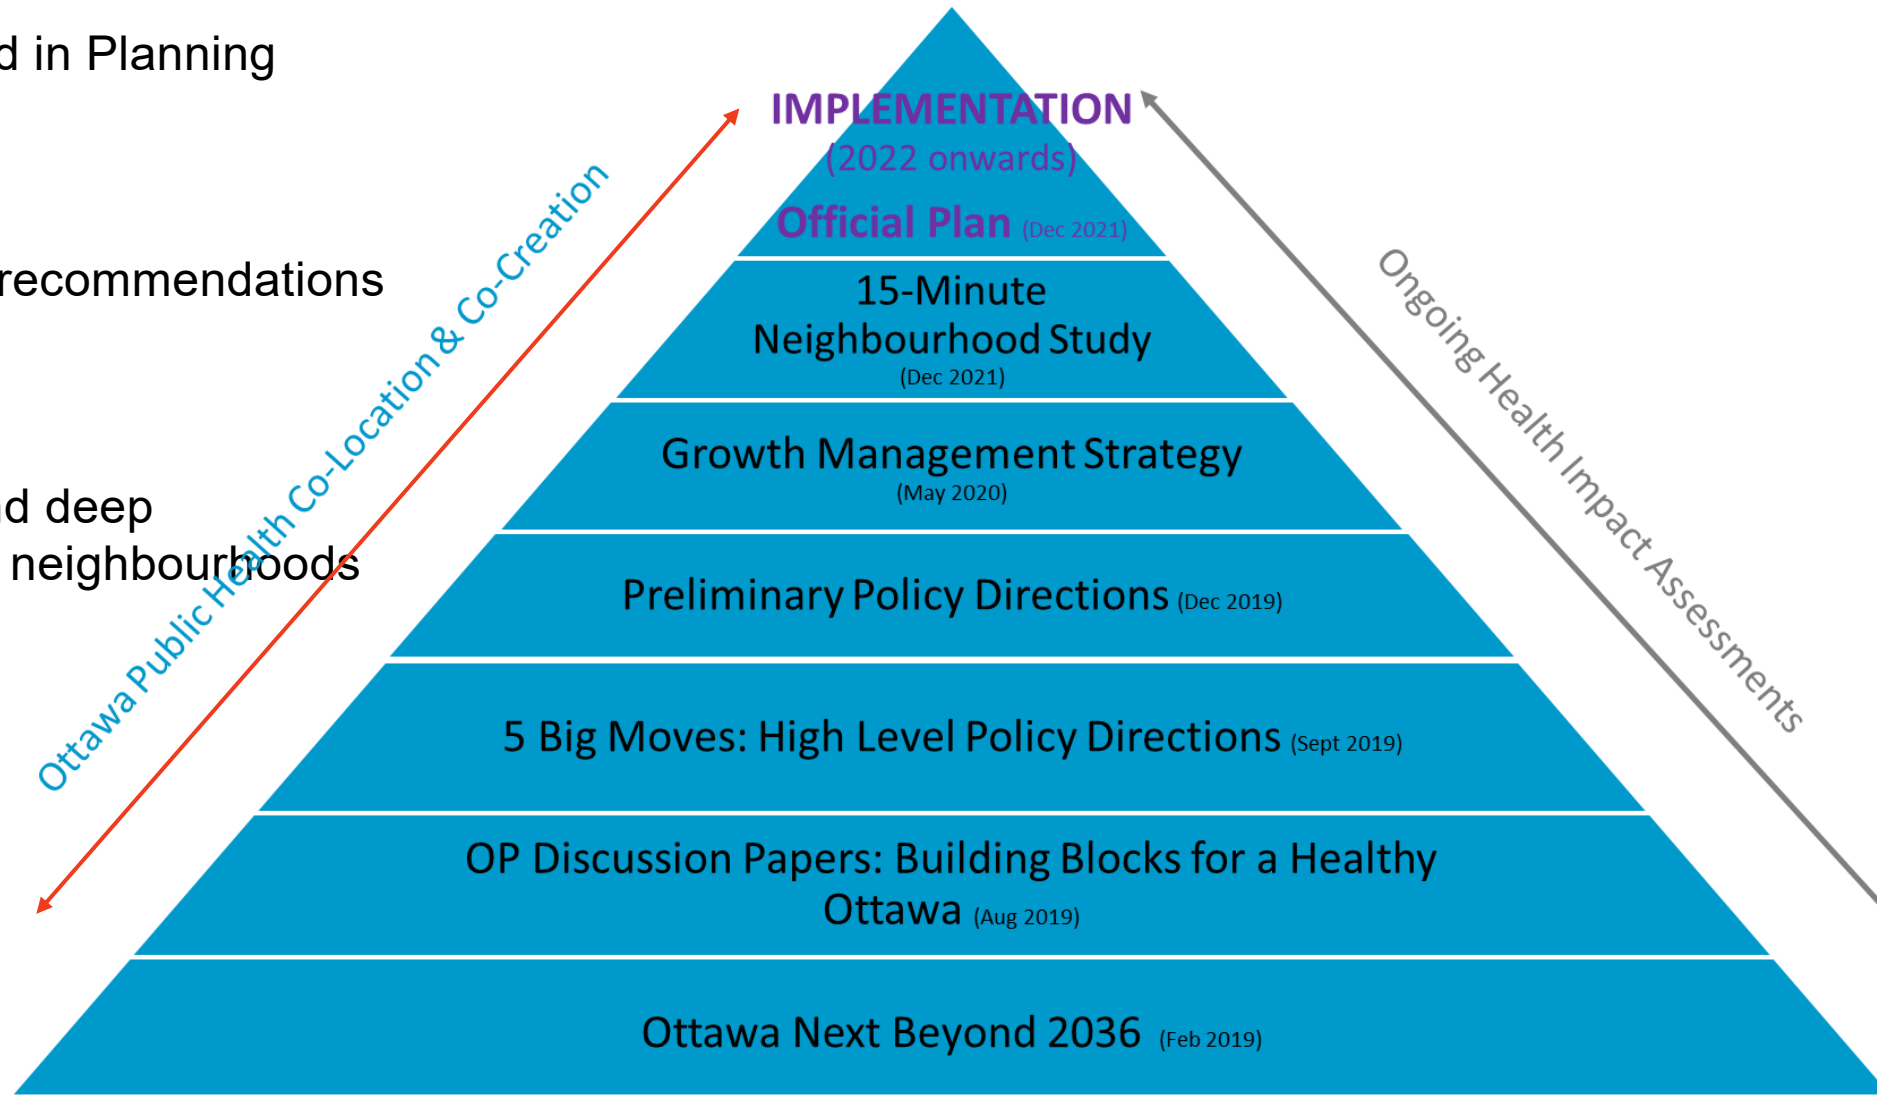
d in Planning

recommendations

d deep
neighbourhoods

Ottawa Public Health Co-Location & Co-Creation

IMPLEMENTATION
(2022 onwards)

Official Plan (Dec 2021)

15-Minute Neighbourhood Study
(Dec 2021)

Growth Management Strategy
(May 2020)

Preliminary Policy Directions (Dec 2019)

5 Big Moves: High Level Policy Directions (Sept 2019)

OP Discussion Papers: Building Blocks for a Healthy Ottawa (Aug 2019)

Ottawa Next Beyond 2036 (Feb 2019)

Ongoing Health Impact Assessments